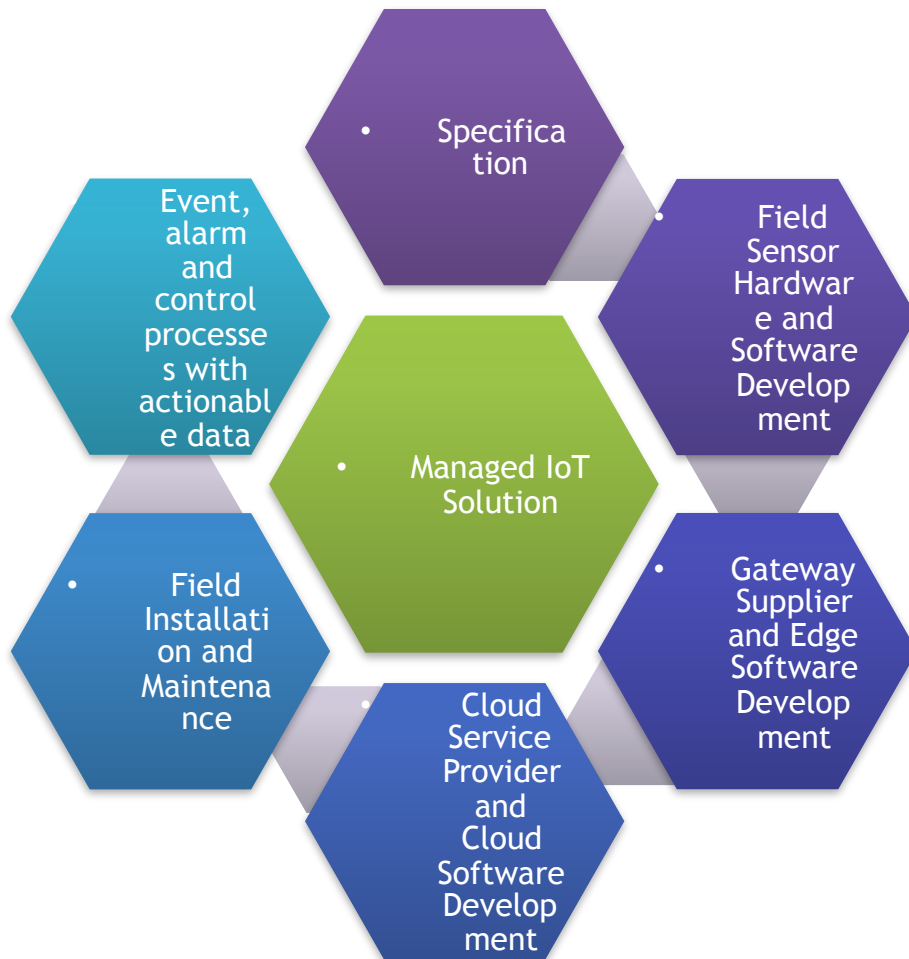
• Specification

• Field Sensor Hardware and Software Development

• Gateway Supplier and Edge Software Development

• Cloud Service Provider and Cloud Software Development

• Field Installation and Maintenance

Event, alarm and control processes with actionable data

• Managed IoT Solution